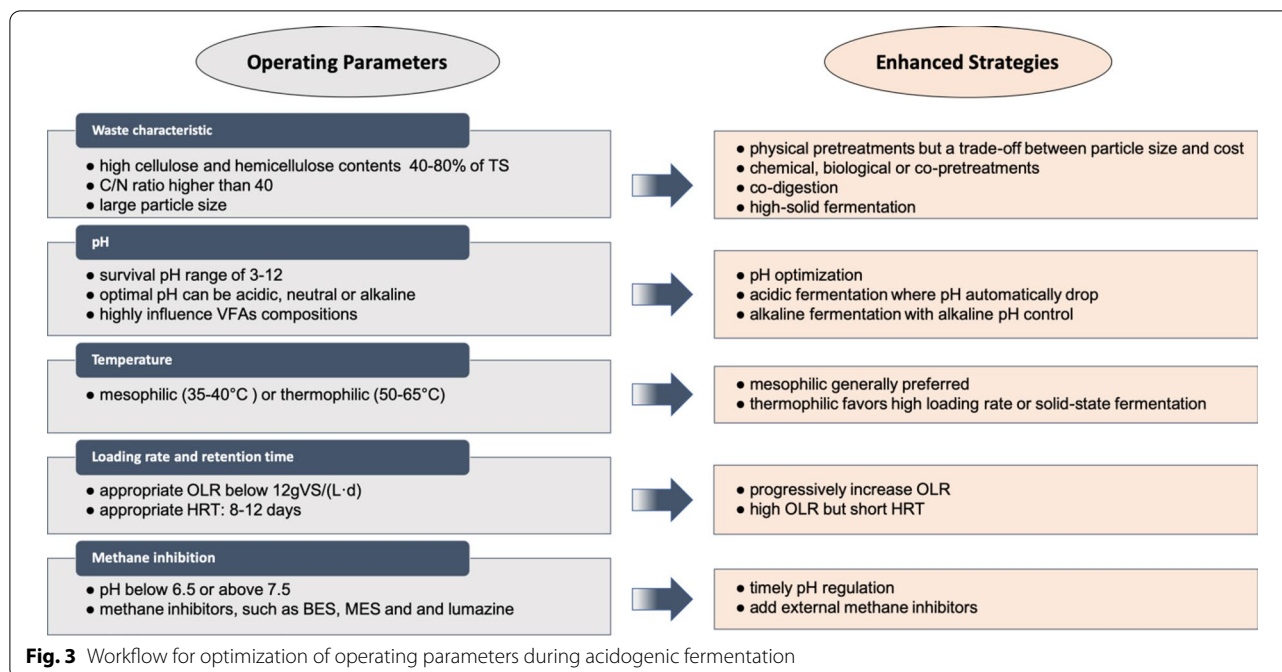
Operating Parameters

Enhanced Strategies

Waste characteristic

• high cellulose and hemicellulose contents 40-80% of TS
• C/N ratio higher than 40
• large particle size

• physical pretreatments but a trade-off between particle size and cost
• chemical, biological or co-pretreatments
• co-digestion
• high-solid fermentation

pH

• survival pH range of 3-12
• optimal pH can be acidic, neutral or alkaline
• highly influence VFAs compositions

• pH optimization
• acidic fermentation where pH automatically drop
• alkaline fermentation with alkaline pH control

Temperature

• mesophilic (35-40°C ) or thermophilic (50-65°C)

• mesophilic generally preferred
• thermophilic favors high loading rate or solid-state fermentation

Loading rate and retention time

• appropriate OLR below 12gVS/(L·d)
• appropriate HRT: 8-12 days

• progressively increase OLR
• high OLR but short HRT

Methane inhibition

• pH below 6.5 or above 7.5
• methane inhibitors, such as BES, MES and and lumazine

• timely pH regulation
• add external methane inhibitors

Fig. 3 Workflow for optimization of operating parameters during acidogenic fermentation